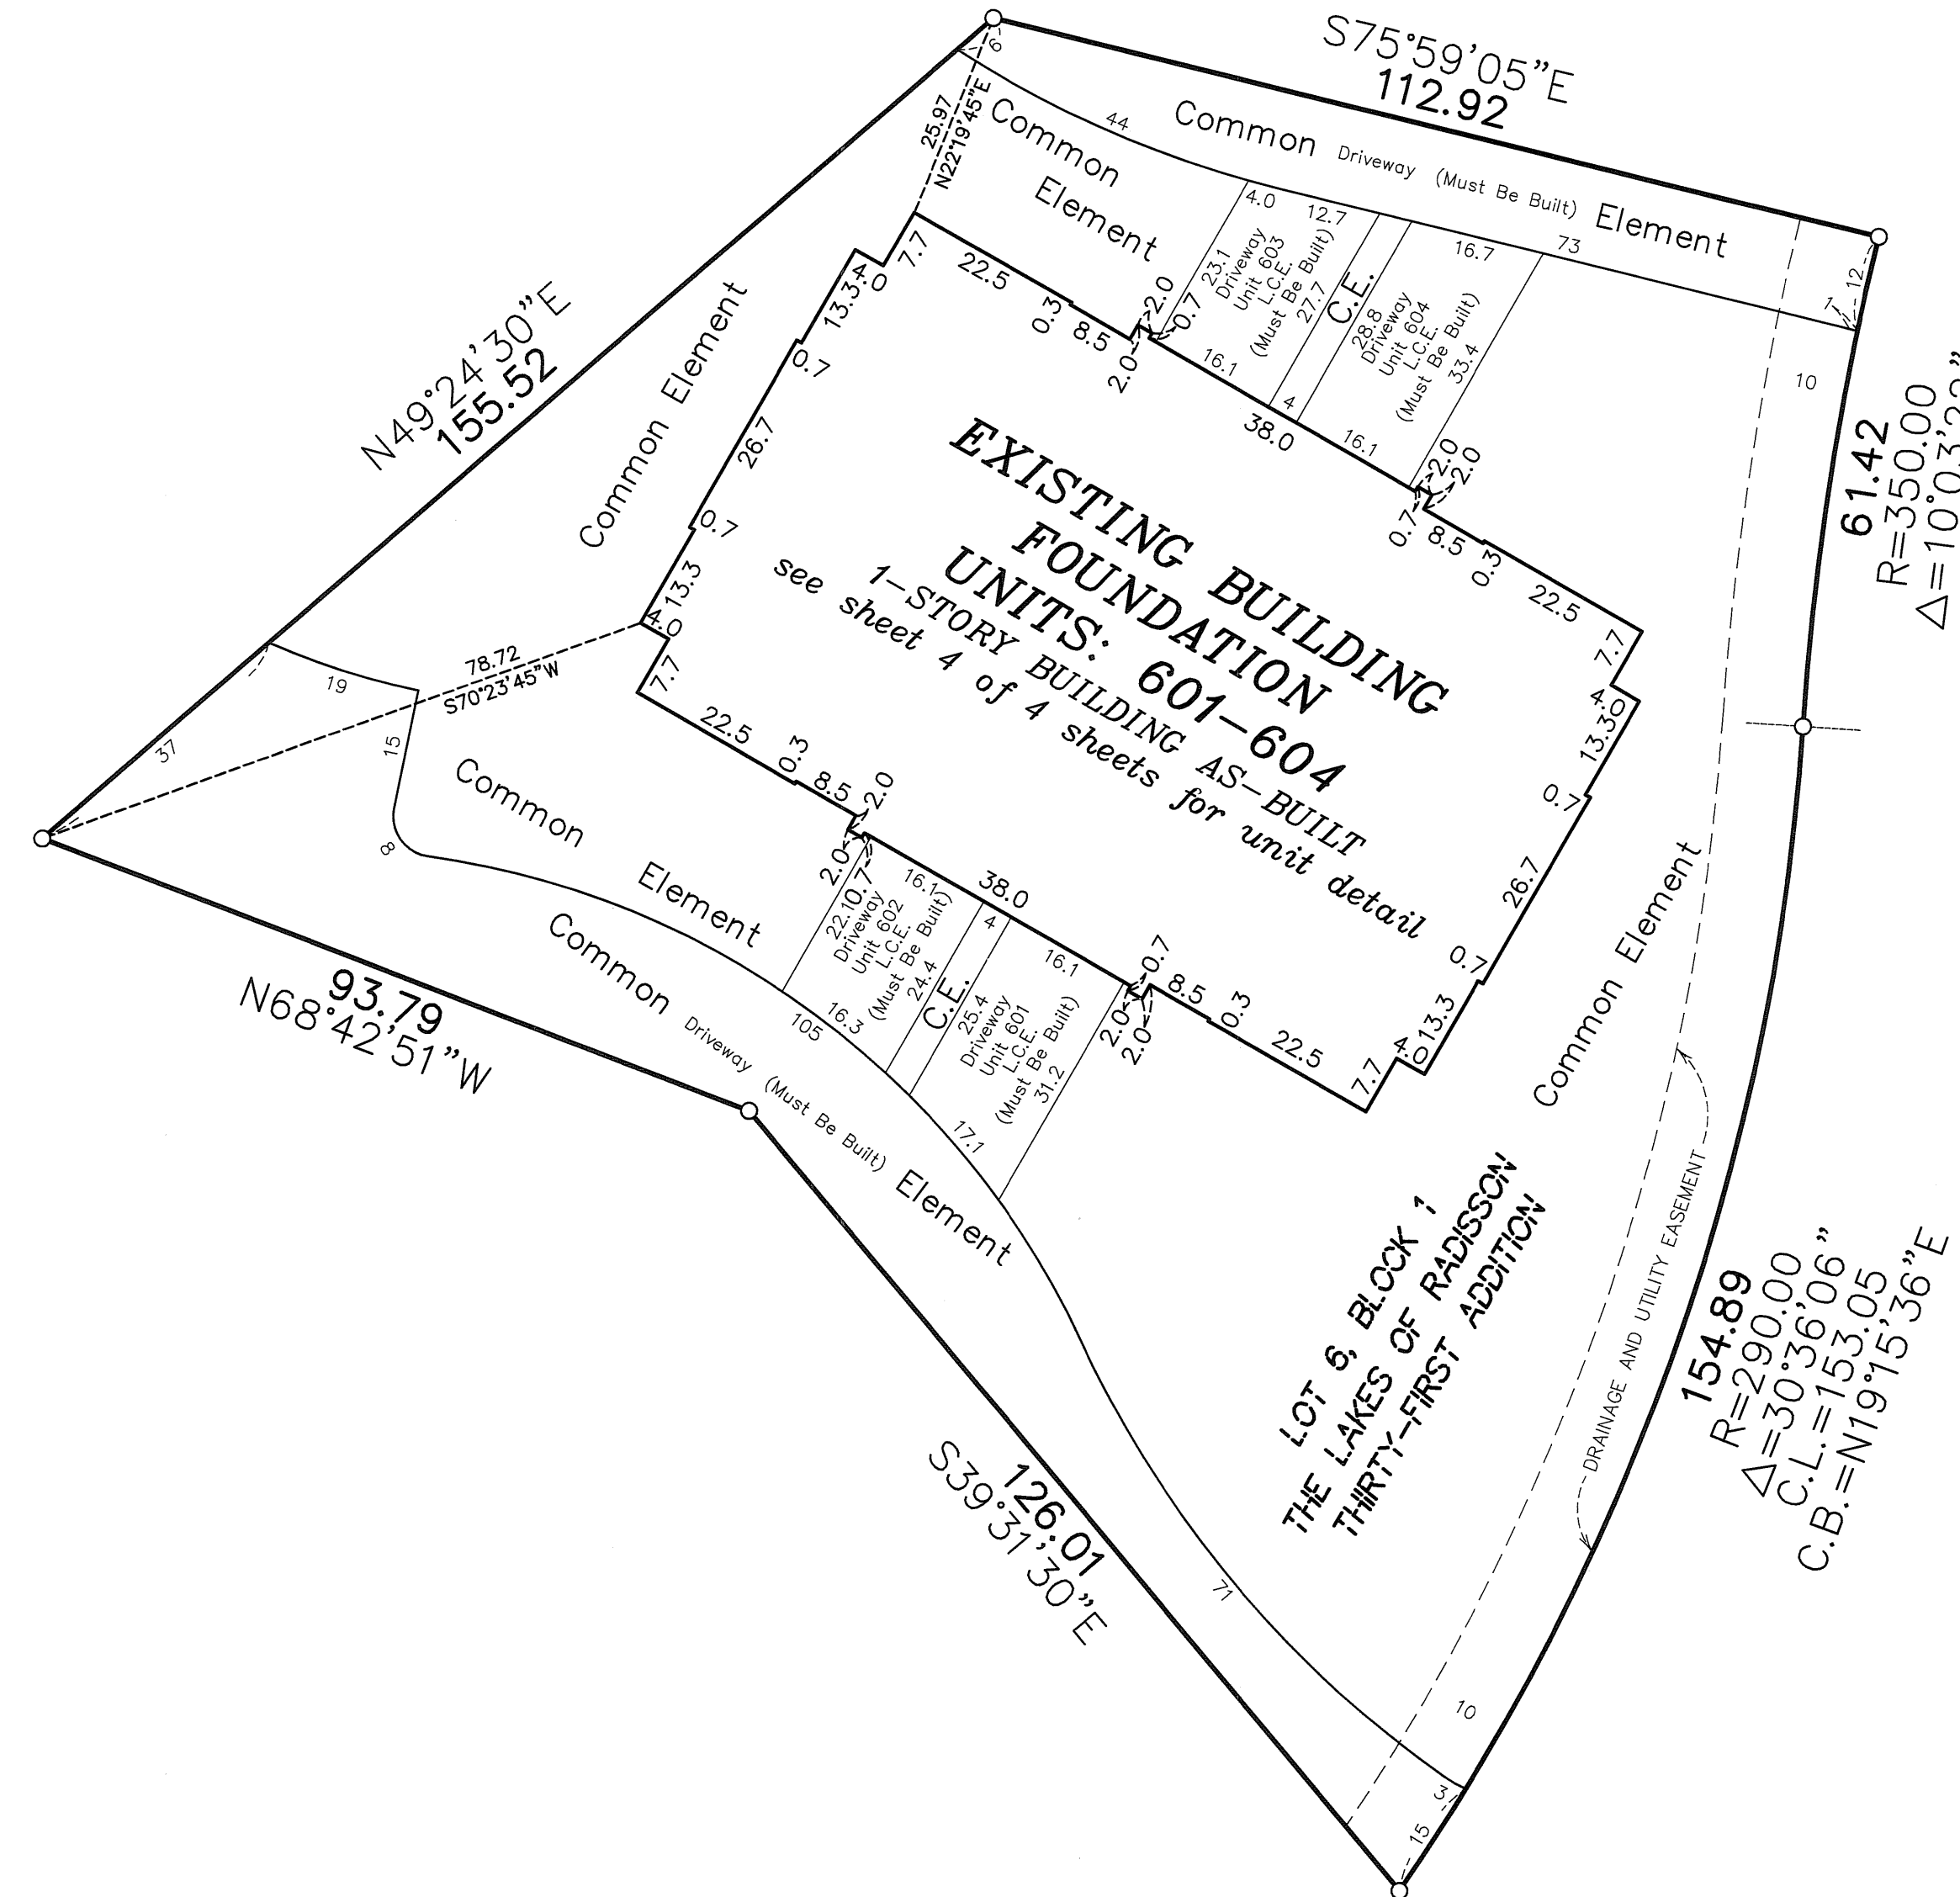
S75°59'05"E
112.92

6
25.97
N22°19'45"E

44
Common Driveway (Must Be Built) Element
Common Element
73
12
1
10

N49°24'30"E
155.52

61.42
R=350.00
Δ=10°03'2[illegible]"

4.0
12.7
16.7
23.1 Driveway Unit 603 L.C.E. (Must Be Built) 27.7
C.E.
28.8 Driveway Unit 604 L.C.E. (Must Be Built) 33.4
16.1
4
16.1
38.0
2.0
2.0
0.7
2.0
2.0
0.7

7.7
22.5
0.3
8.5
4.0
13.3
0.7
26.7
0.7
13.3
4.0
7.7

Common Element

EXISTING BUILDING FOUNDATION
UNITS: 601-604
1-STORY BUILDING AS-BUILT
see sheet 4 of 4 sheets for unit detail

0.7
8.5
0.3
22.5
7.7
4.0
13.3
0.7
26.7
0.7
13.3
4.0
7.7
22.5
0.3
8.5

78.72
S70°23'45"W
19
37
15
8

Common Element
22.5
0.3
8.5
2.0
2.0
0.7
38.0
16.1
4
22.10.7 Driveway Unit 602 L.C.E. (Must Be Built) 24.4
C.E.
16.1
25.4 Driveway Unit 601 L.C.E. (Must Be Built) 31.2
16.3
105
17.1
2.0
2.0
0.7

Common Driveway (Must Be Built) Element

Common Element

93.79
N68°42'51"W

LOT 6, BLOCK 1
THE LAKES OF RADISSON
THIRTY-FIRST ADDITION

DRAINAGE AND UTILITY EASEMENT

154.89
R=290.00
Δ=30°36'06"
C.L.=153.05
C.B.=N19°15'36"E

126.01
S39°31'30"E
71
10
3
15